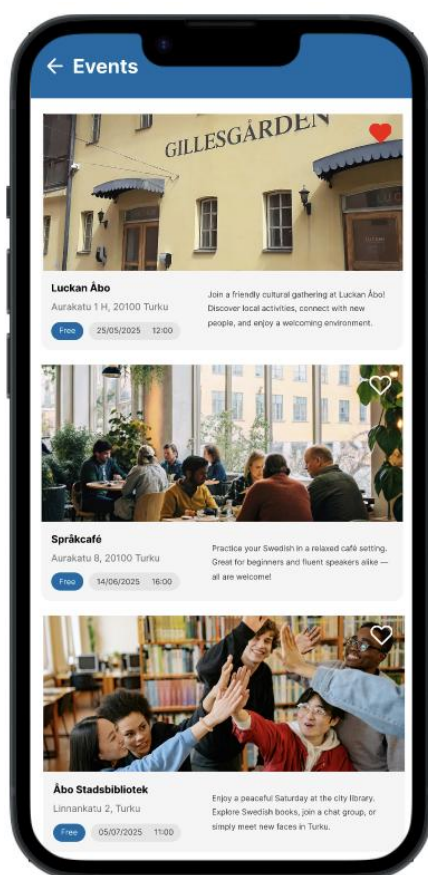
← Events

GILLESGÅRDEN

Luckan Åbo
Aurakatu 1 H, 20100 Turku
Free 25/05/2025 12:00

Join a friendly cultural gathering at Luckan Åbo! Discover local activities, connect with new people, and enjoy a welcoming environment.

Språkcafé
Aurakatu 8, 20100 Turku
Free 14/06/2025 16:00

Practice your Swedish in a relaxed café setting. Great for beginners and fluent speakers alike — all are welcome!

Åbo Stadsbibliotek
Linnankatu 2, Turku
Free 05/07/2025 11:00

Enjoy a peaceful Saturday at the city library. Explore Swedish books, join a chat group, or simply meet new faces in Turku.